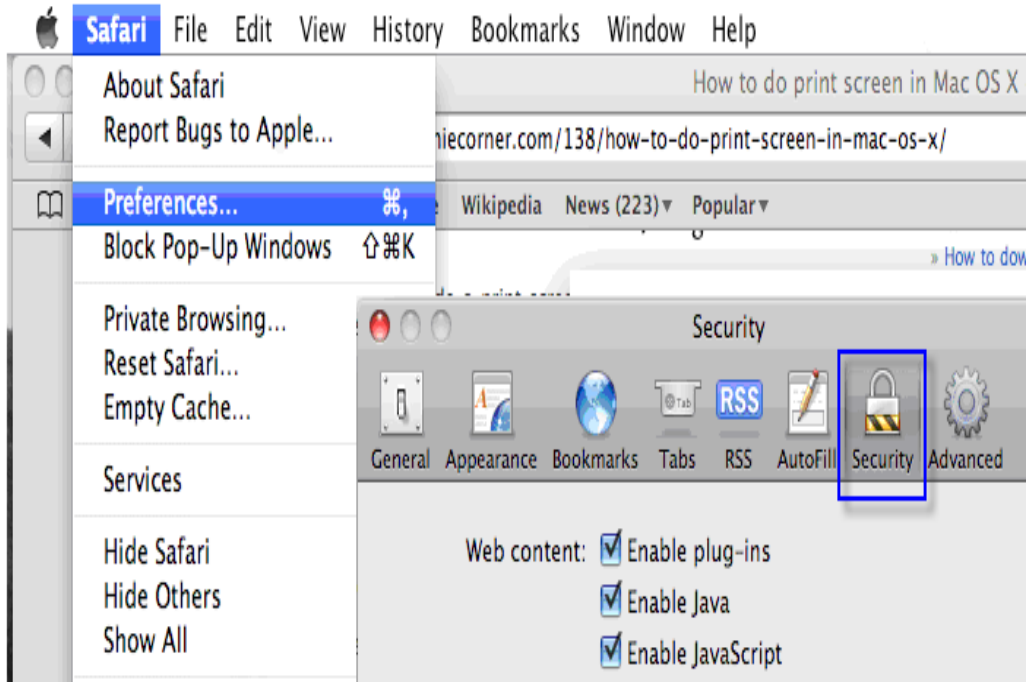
Safari File Edit View History Bookmarks Window Help

About Safari
Report Bugs to Apple...

Preferences... ⌘,
Block Pop-Up Windows ⇧⌘K

Private Browsing...
Reset Safari...
Empty Cache...

Services

Hide Safari
Hide Others
Show All

How to do print screen in Mac OS X

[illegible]iecorner.com/138/how-to-do-print-screen-in-mac-os-x/

Wikipedia News (223) ▾ Popular ▾

» How to dow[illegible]

Security

General Appearance Bookmarks Tabs RSS AutoFill Security Advanced

Tab

RSS

Web content: Enable plug-ins
Enable Java
Enable JavaScript